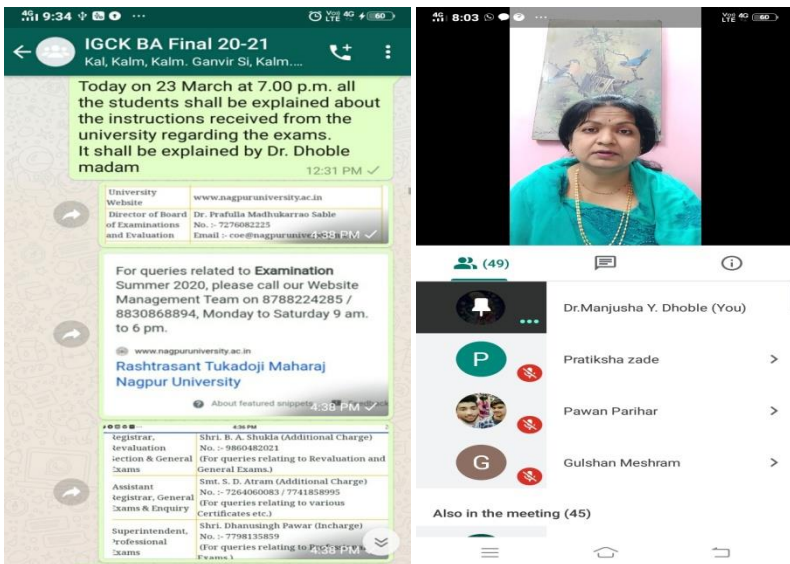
4G 9:34 ··· 4G 60

IGCK BA Final 20-21
Kal, Kalm, Kalm. Ganvir Si, Kalm....

Today on 23 March at 7.00 p.m. all the students shall be explained about the instructions received from the university regarding the exams.
It shall be explained by Dr. Dhoble madam
12:31 PM ✓

| University Website | www.nagpuruniversity.ac.in |
|---|---|
| Director of Board of Examinations and Evaluation | Dr. Prafulla Madhukarrao Sable No. :- 7276082225 Email :- coe@nagpuruniv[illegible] |

4:38 PM ✓

For queries related to Examination Summer 2020, please call our Website Management Team on 8788224285 / 8830868894, Monday to Saturday 9 am. to 6 pm.

www.nagpuruniversity.ac.in
Rashtrasant Tukadoji Maharaj Nagpur University

About featured snippets
4:39 PM ✓

4:36 PM

| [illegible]egistrar, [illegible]evaluation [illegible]ection & General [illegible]xams | Shri. B. A. Shukla (Additional Charge) No. :- 9860482021 (For queries relating to Revaluation and General Exams.) |
|---|---|
| Assistant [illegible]egistrar, General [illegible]xams & Enquiry | Smt. S. D. Atram (Additional Charge) No. :- 7264060083 / 7741858995 (For queries relating to various Certificates etc.) |
| Superintendent, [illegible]rofessional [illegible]xams | Shri. Dhanusingh Pawar (Incharge) No. :- 7798135859 (For queries relating to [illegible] Exams.) |

4:38 PM

4G 8:03 ··· 4G 60

(49)

Dr.Manjusha Y. Dhoble (You)

P Pratiksha zade >

Pawan Parihar >

G Gulshan Meshram >

Also in the meeting (45)